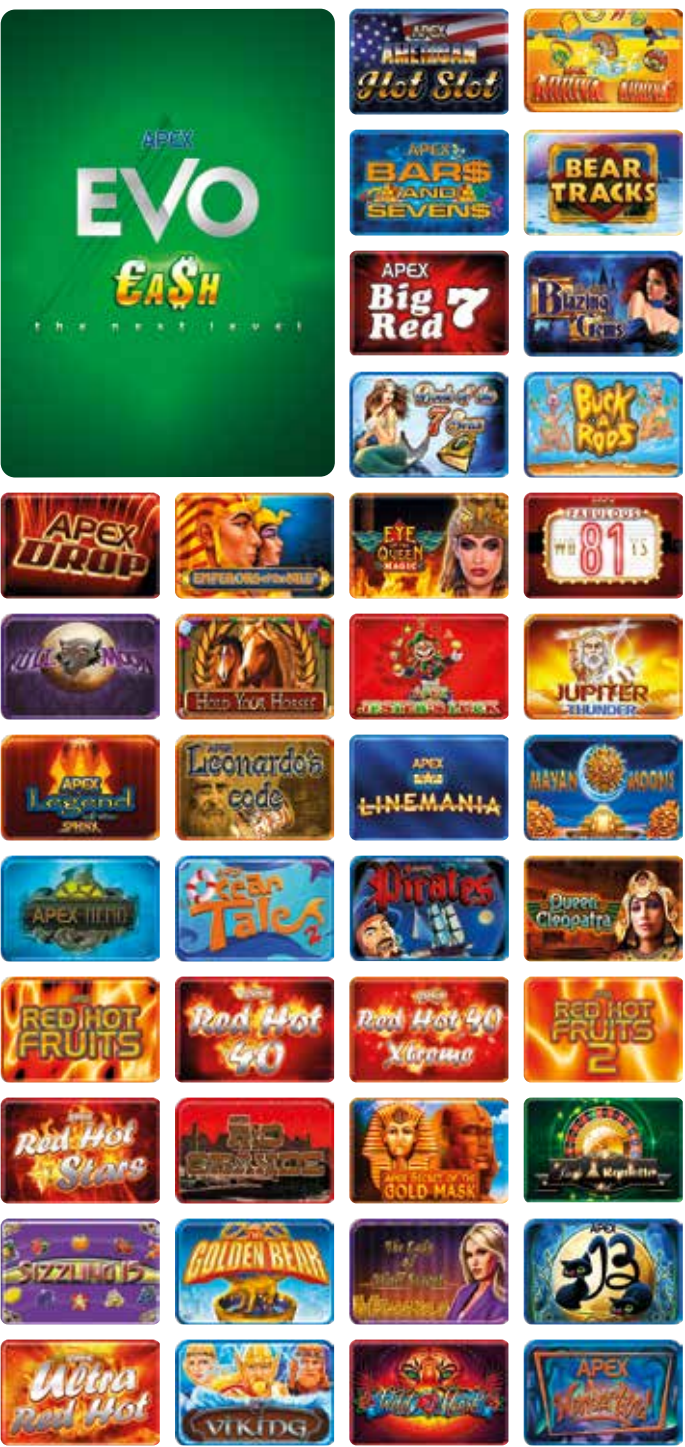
APEX
EVO
€A$H
the next level

APEX
AMERICAN
Hot Slot

Arriva Arriva

APEX
BAR$
AND
SEVEN$

BEAR
TRACKS

APEX
Big
Red
7

Blazing
Gems

Book of the
7 Seas

Buck
a Roos

APEX
DROP

EMPERORS of the NILE

EYE
OF THE
QUEEN
MAGIC

FABULOUS
81

FULL MOON

HOLD YOUR HORSES

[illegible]

JUPITER
THUNDER

APEX
Legend
of the
SPHINX

APEX
Leonardo's
code

APEX
LINEMANIA

MAYAN MOONS

APEX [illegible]

Ocean
Tales
2

Pirates

Queen
Cleopatra

RED HOT
FRUITS

Red Hot
40

Red Hot 40
Xtreme

RED HOT
FRUITS
2

Red Hot
Stars

RIO GRANDE

APEX SECRET OF THE
GOLD MASK

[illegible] Roulette

SIZZLING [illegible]

GOLDEN BEAR

The Lady
of
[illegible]

APEX
13

Ultra
Red Hot

VIKING

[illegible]

APEX
Wonderland